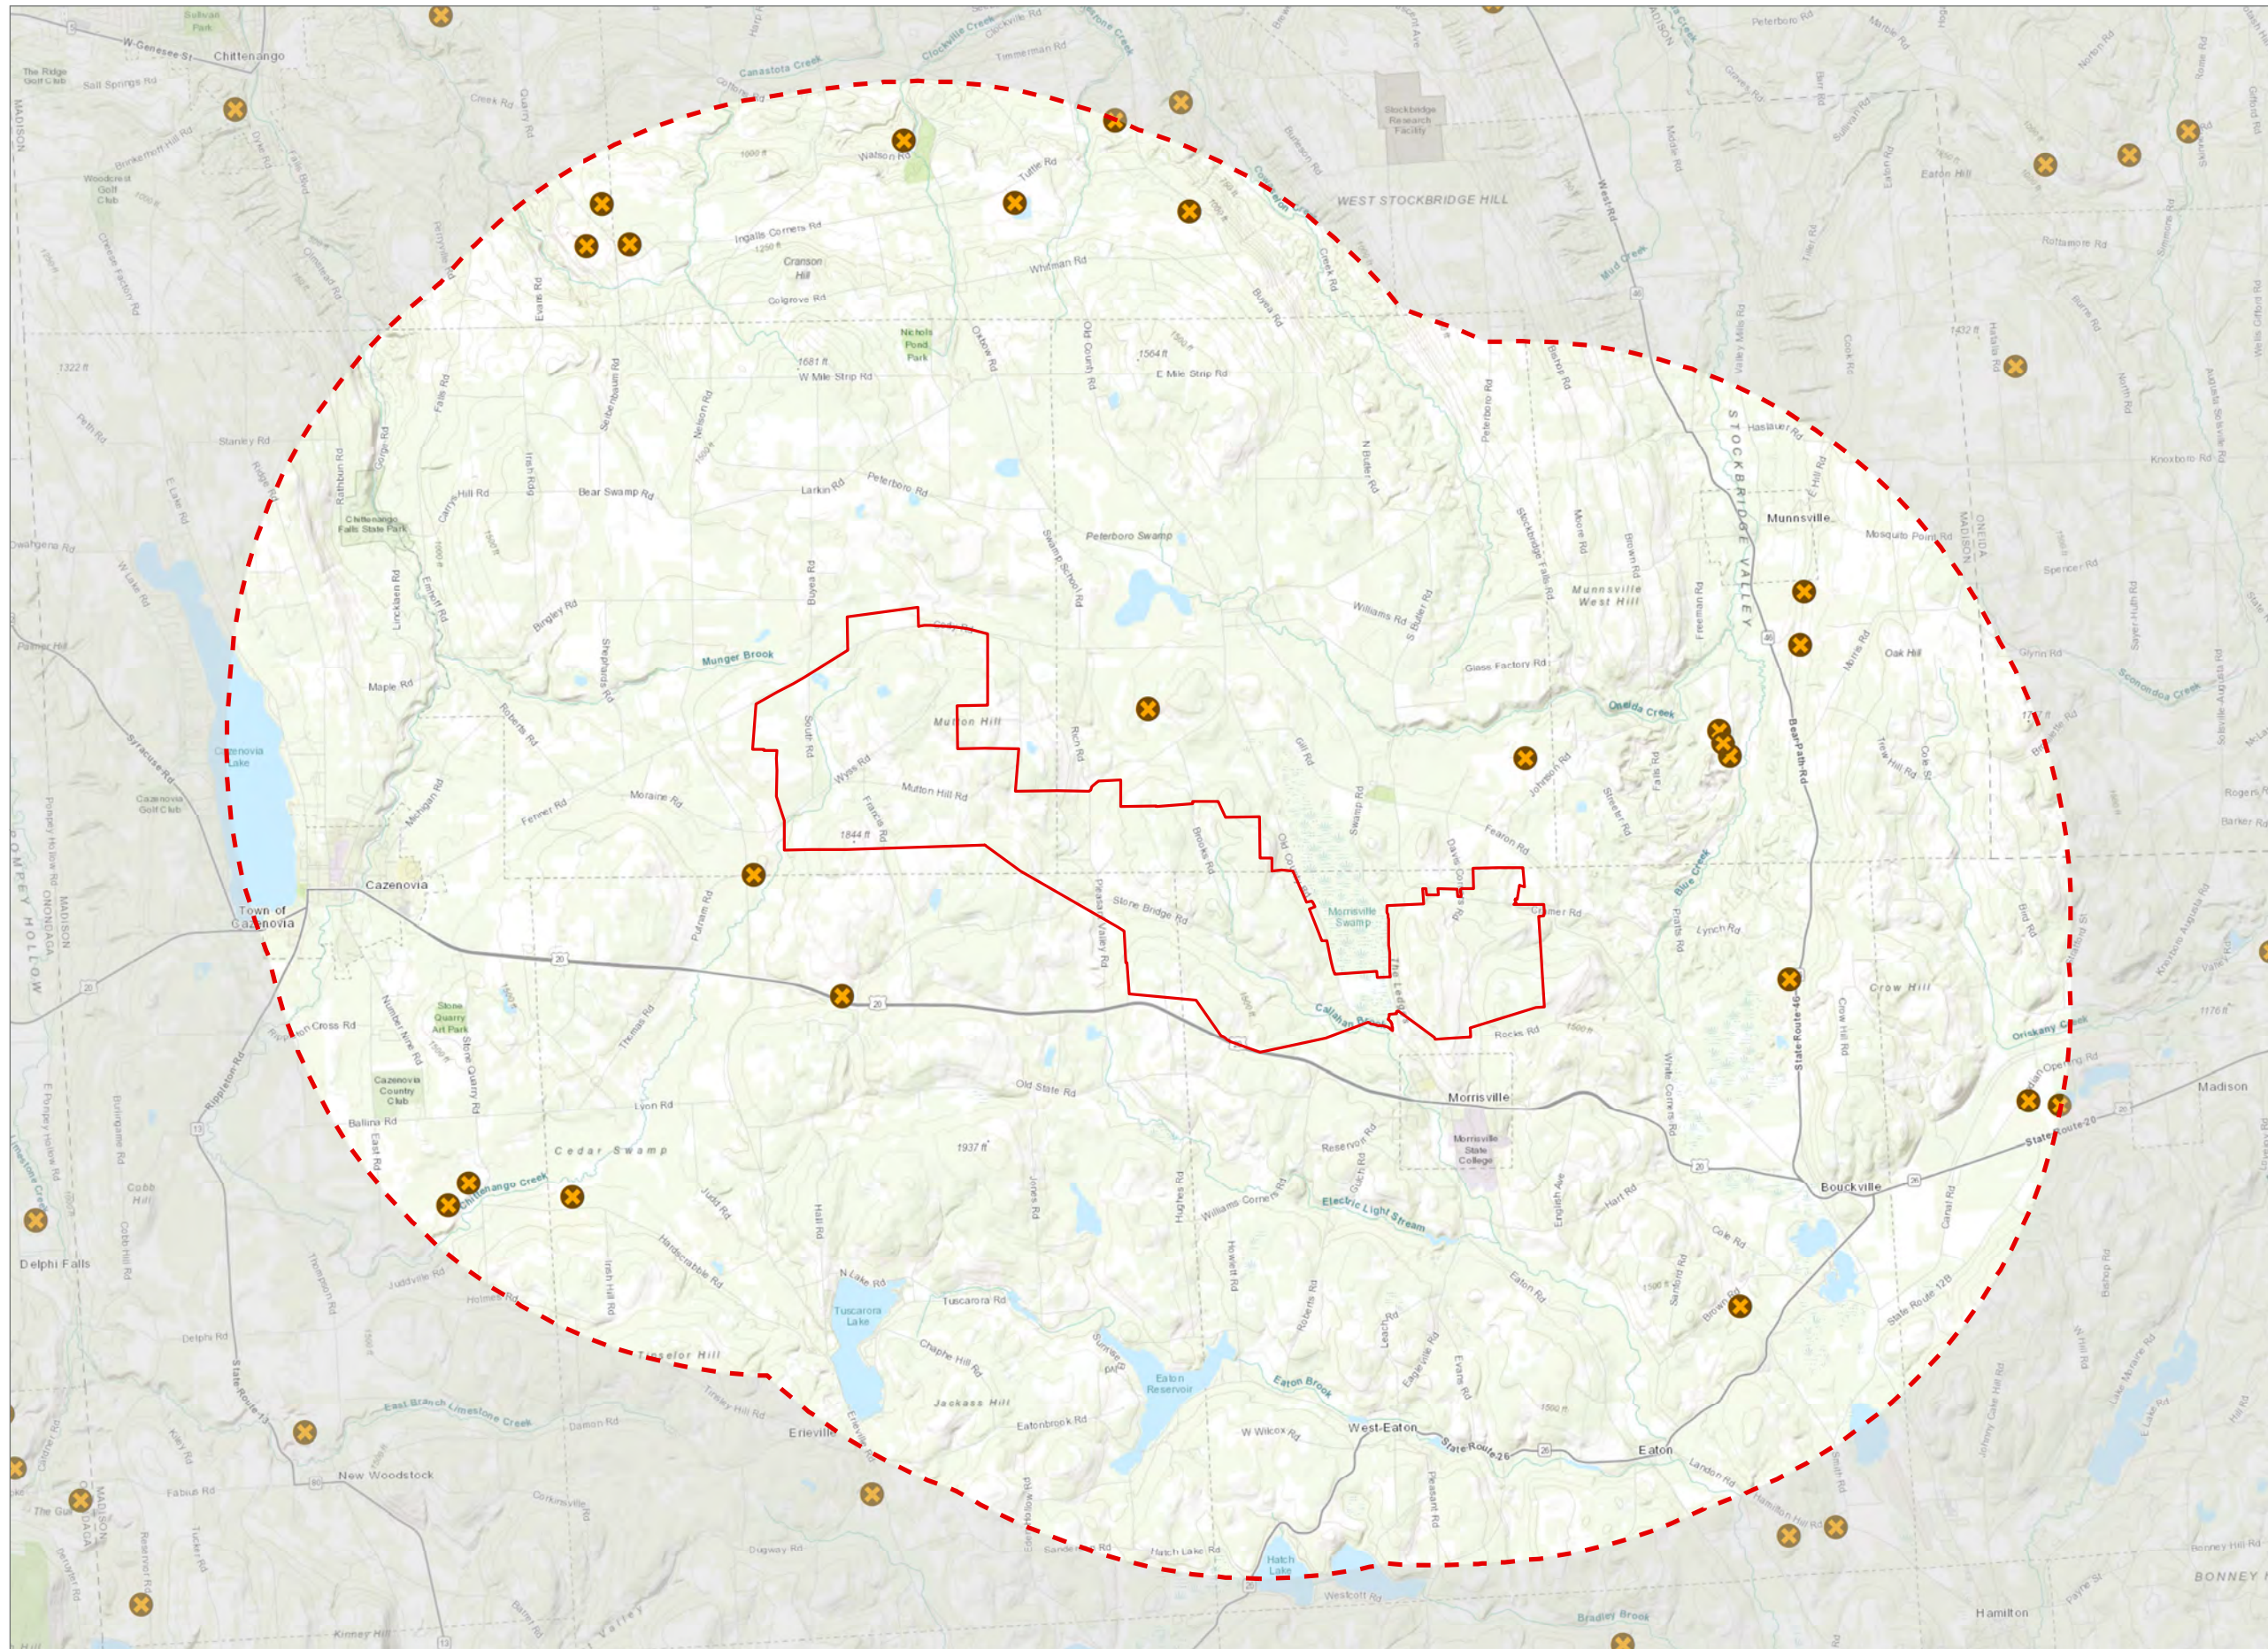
W Genesee St
Chittenango
Sullivan Park
The Ridge Golf Club
Salt Springs Rd
Canastota Creek
Clockville Creek
Clockville Rd
Timmerman Rd
Stockbridge Research Facility
Peterboro Rd
MADISON
Creek Rd
Quarry Rd
Watson Rd
Tuttle Rd
Woodcrest Golf Club
Ingalls Corners Rd
Cranson Hill
Whitman Rd
Colgrove Rd
WEST STOCKBRIDGE HILL
West Rd
Mud Creek
Eaton Hill
Buyea Rd
Creek Rd
Nichols Pond Park
1681 ft
W Mile Strip Rd
1564 ft
E Mile Strip Rd
Old County Rd
Peterboro Rd
1322 ft
1432 ft
Stanley Rd
STOCKBRIDGE VALLEY
Bear Swamp Rd
Larkin Rd
Peterboro Rd
N Butler Rd
Chittenango Falls State Park
Peterboro Swamp
Munnsville
ONEIDA
MADISON
Mosquito Point Rd
Munnsville West Hill
Williams Rd
S Butler Rd
Stockbridge Falls Rd
Munger Brook
Mutton Hill
Glass Factory Rd
Oak Hill
Maple Rd
Oneida Creek
Cazenovia Lake
Cazenovia Golf Club
Wyss Rd
Mutton Hill Rd
Moraine Rd
Fenner Rd
1844 ft
Fearon Rd
Bear Path Rd
Michigan Rd
Cazenovia
Town of Cazenovia
POMPEY HOLLOW
MADISON
ONONDAGA
Stone Bridge Rd
Morrisville Swamp
Latimer Rd
Lynch Rd
Blue Creek
Crow Hill
Oriskany Creek
Cross Rd
Stone Quarry Art Park
Cazenovia Country Club
Old State Rd
Morrisville
Madison
Lyon Rd
Ballina Rd
Cedar Swamp
Morrisville State College
1937 ft
Chittenango Creek
Williams Corners Rd
Electric Light Stream
Bouckville
State Route 20
Delphi Falls
Tuscarora Lake
N Lake Rd
Tuscarora Rd
Eaton Rd
Cole Rd
State Route 12B
Tinkelor Hill
Jackass Hill
Eaton Reservoir
Eaton Brook
East Branch Limestone Creek
Eatonbrook Rd
W Wilcox Rd
West-Eaton
State Route 26
Eaton
Erieville
New Woodstock
Hatch Lake
Hamilton
BONNEY H
Bradley Brook
Valley